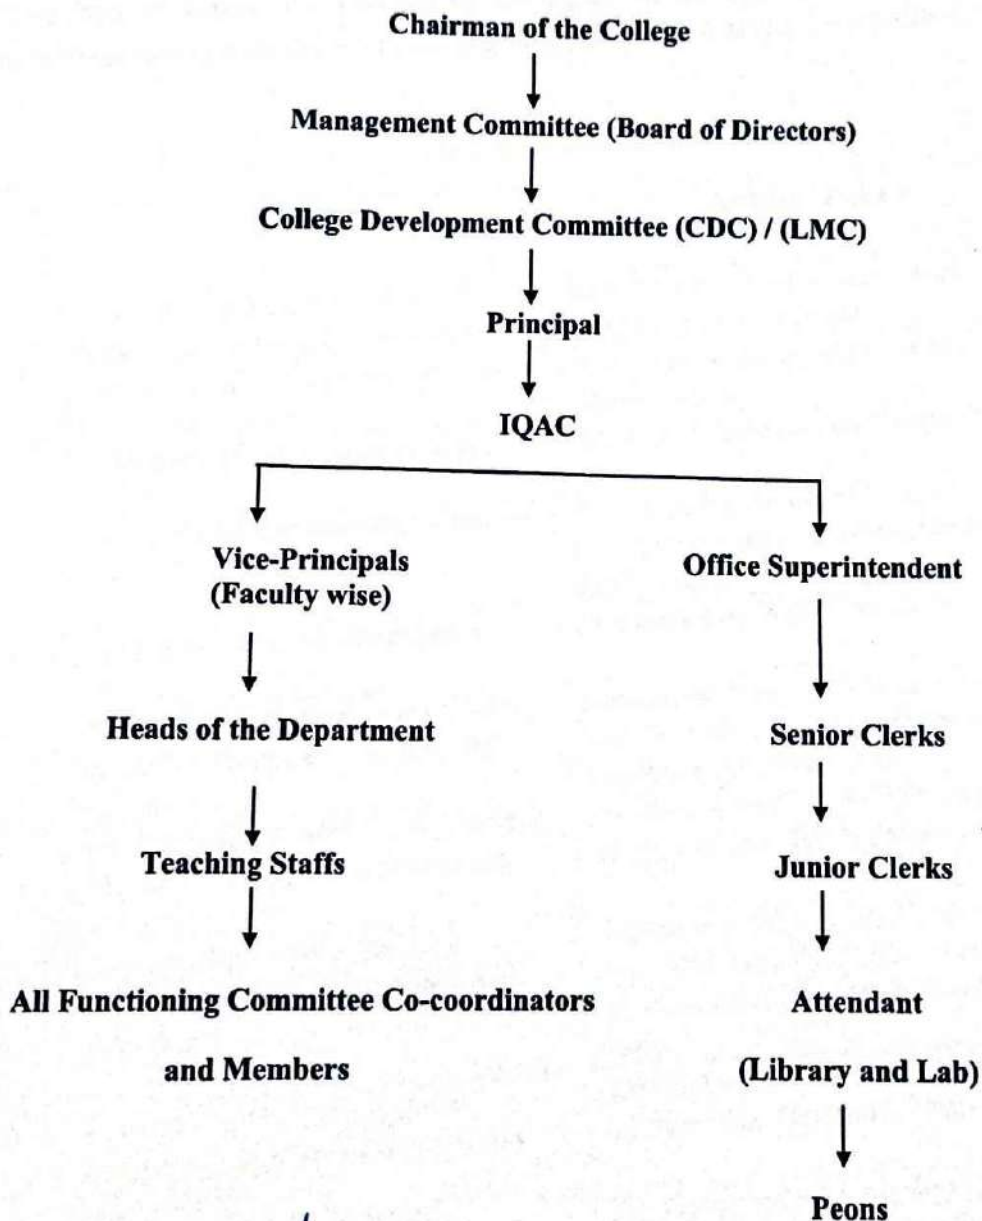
Chairman of the College

Management Committee (Board of Directors)

College Development Committee (CDC) / (LMC)

Principal

IQAC

Vice-Principals (Faculty wise)

Heads of the Department

Teaching Staffs

All Functioning Committee Co-coordinators and Members

Office Superintendent

Senior Clerks

Junior Clerks

Attendant (Library and Lab)

Peons